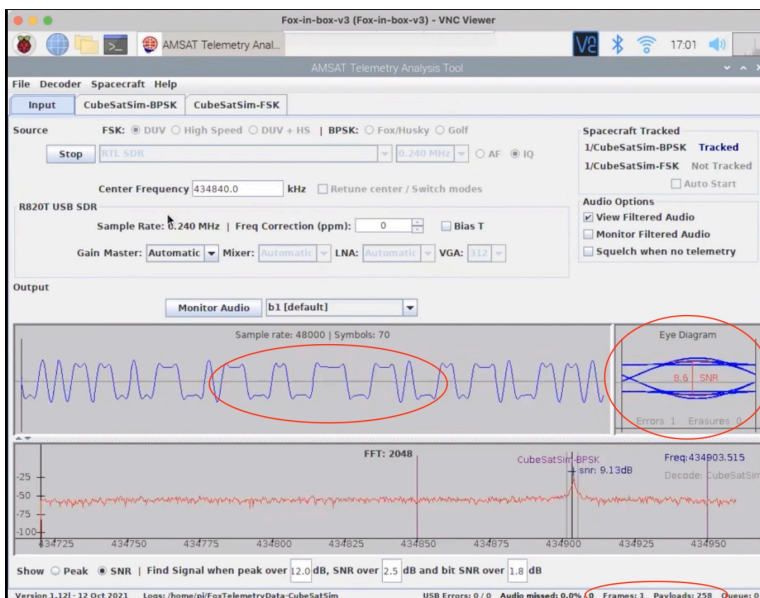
Fox-in-box-v3 (Fox-in-box-v3) - VNC Viewer

AMSAT Telemetry Anal...

17:01

AMSAT Telemetry Analysis Tool

File Decoder Spacecraft Help

Input CubeSatSim-BPSK CubeSatSim-FSK

Source FSK: DUV High Speed DUV + HS | BPSK: Fox/Husky Golf

Stop RTL SDR 0.240 MHz AF IQ

Center Frequency 434840.0 kHz Retune center / Switch modes

R820T USB SDR

Sample Rate: 0.240 MHz | Freq Correction (ppm): 0 Bias T

Gain Master: Automatic Mixer: Automatic LNA: Automatic VGA: 112

Spacecraft Tracked

1/CubeSatSim-BPSK Tracked

1/CubeSatSim-FSK Not Tracked

Auto Start

Audio Options

View Filtered Audio

Monitor Filtered Audio

Squelch when no telemetry

Output

Monitor Audio b1 [default]

Sample rate: 48000 | Symbols: 70

Eye Diagram

8.6 SNR

Errors 1 Erasures 0

FFT: 2048

CubeSatSim-BPSK

snr: 9.13dB

Freq:434903.515

Decode: CubeSat

-25

-50

-75

-100

434725 434750 434775 434800 434825 434850 434875 434900 434925 434950

Show Peak SNR | Find Signal when peak over 12.0 dB, SNR over 2.5 dB and bit SNR over 1.8 dB

Version 1.12l - 12 Oct 2021 Logs: /home/pi/FoxTelemetryData-CubeSatSim USB Errors: 0 / 0 Audio missed: 0.0% / 0 Frames: 1 Payloads: 258 Queue: 0